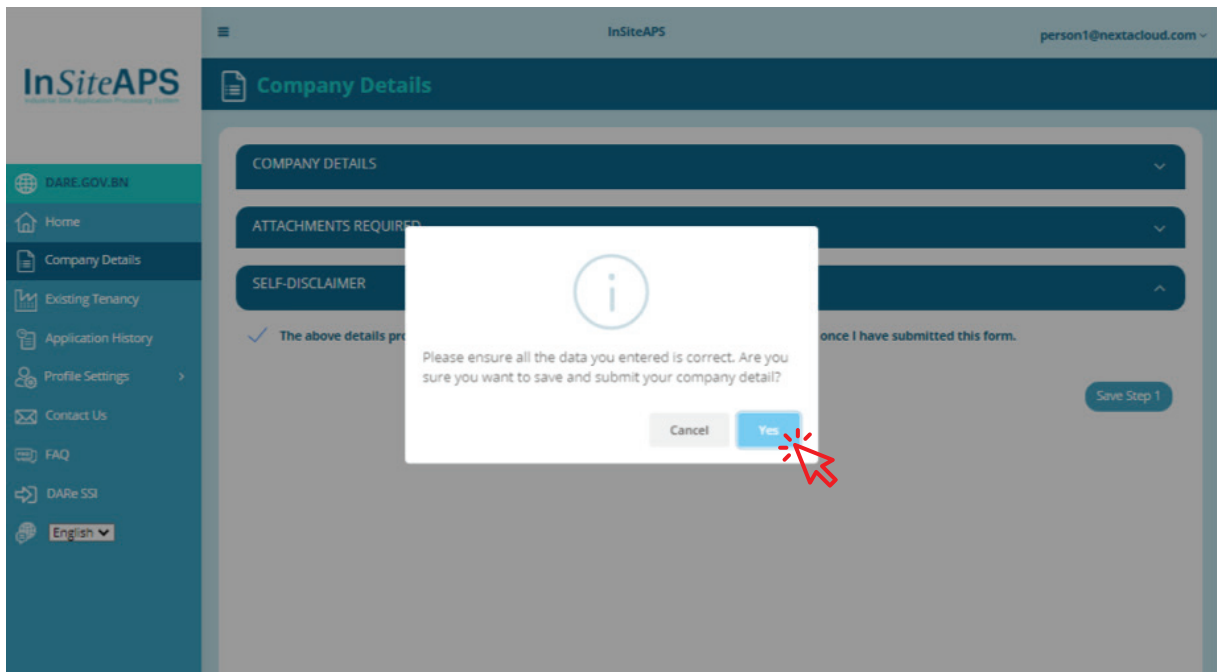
≡ InSiteAPS person1@nextacloud.com

InSiteAPS
Industrial Site Application Processing System

DARE.GOV.BN
Home
Company Details
Existing Tenancy
Application History
Profile Settings
Contact Us
FAQ
DARe SSI
English

Company Details

COMPANY DETAILS

ATTACHMENTS REQUIRED

SELF-DISCLAIMER

The above details pro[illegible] once I have submitted this form.

Save Step 1

i

Please ensure all the data you entered is correct. Are you sure you want to save and submit your company detail?

Cancel Yes